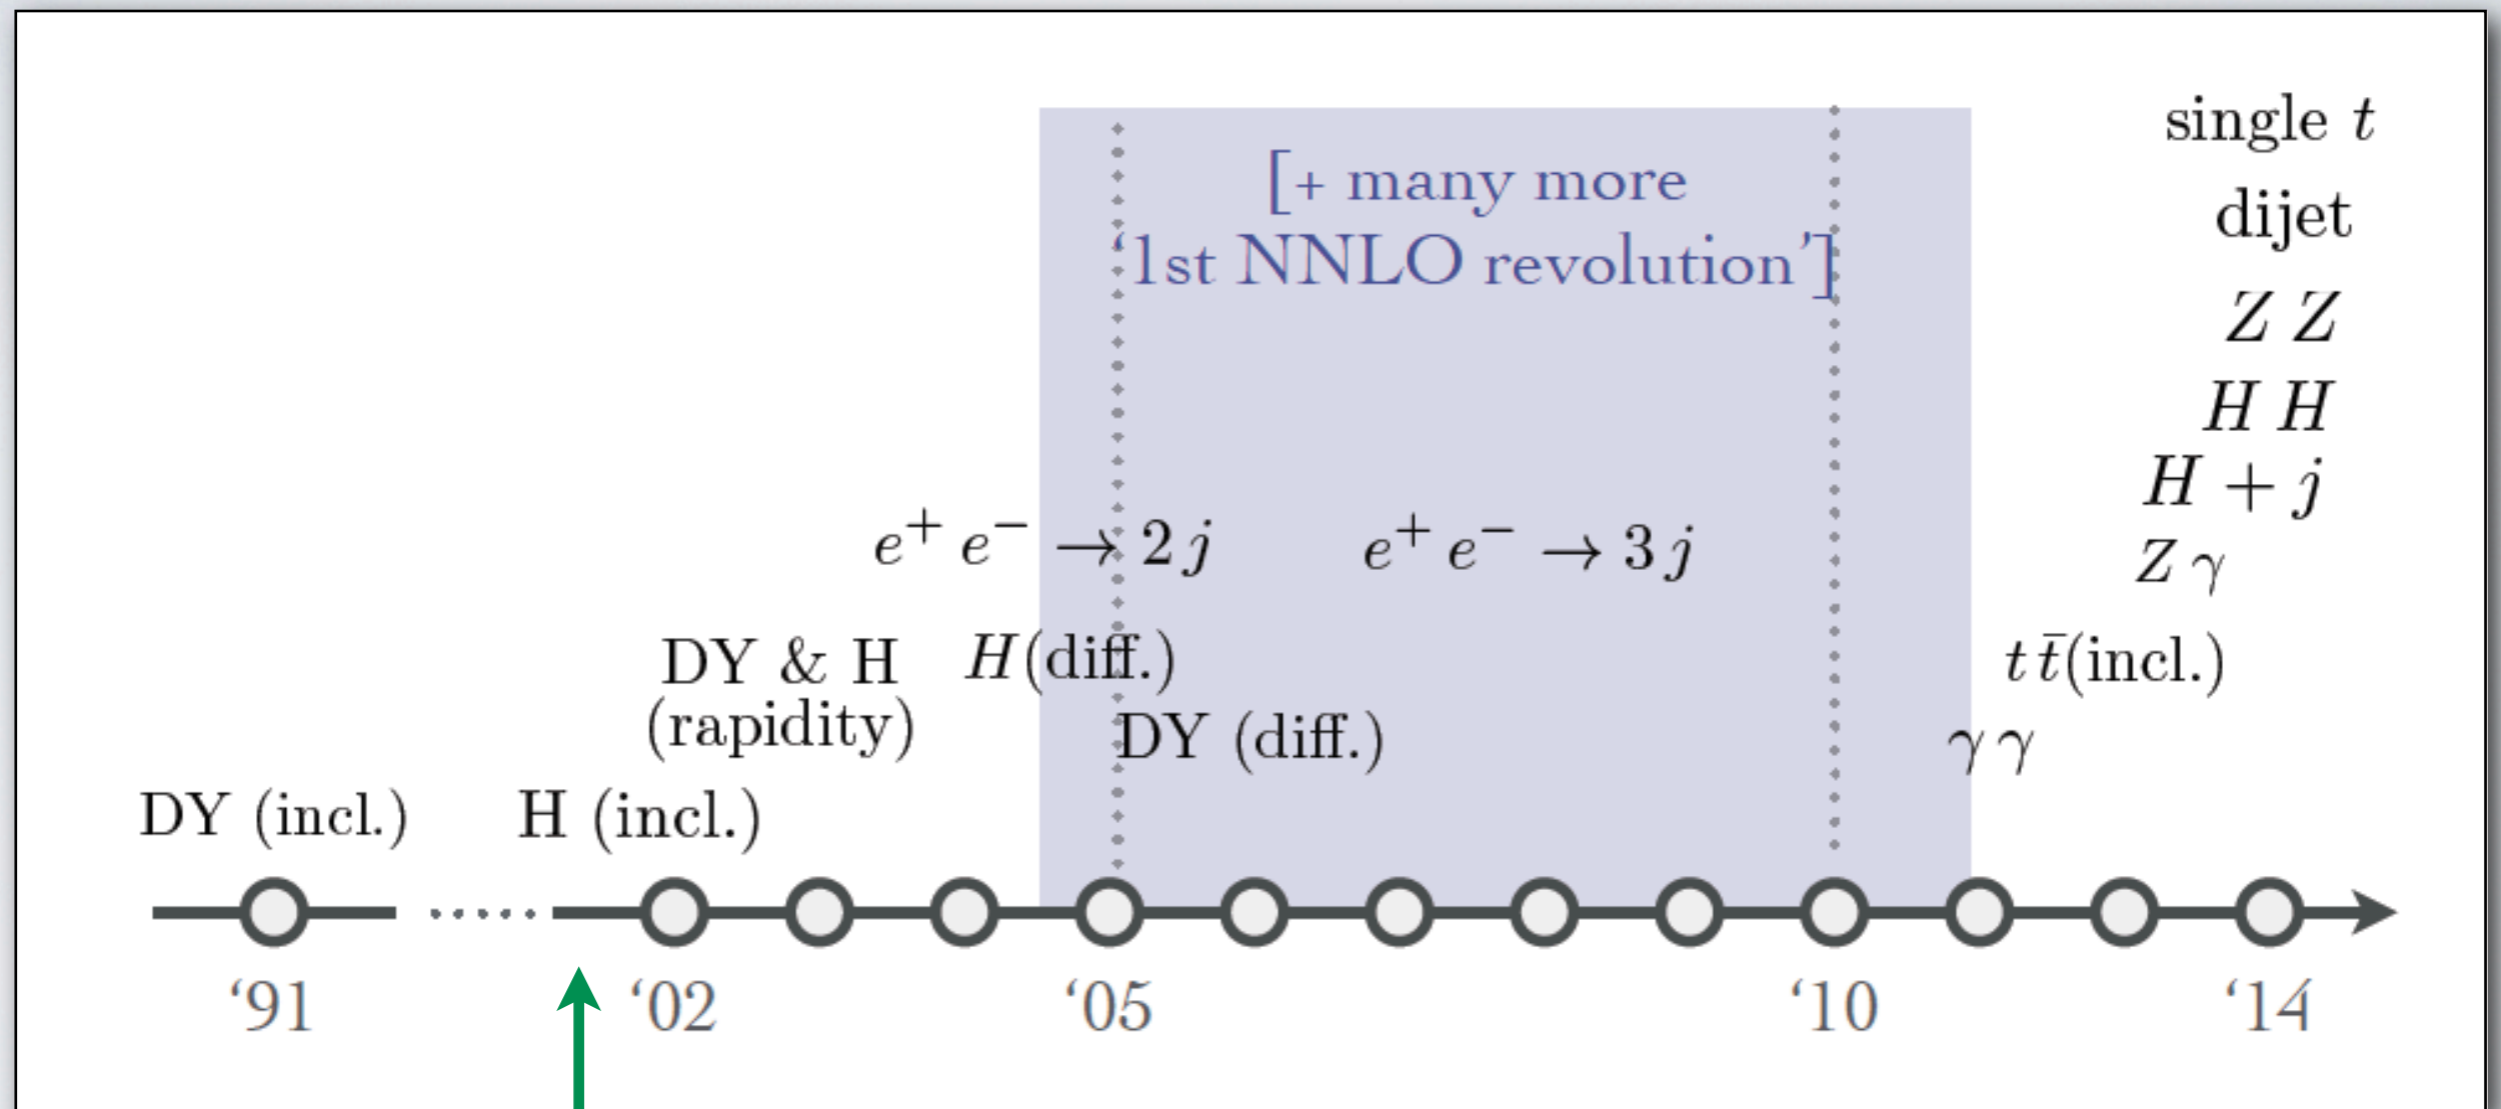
single $t$
dijet
$Z\,Z$
$H\,H$
$H+j$
$Z\,\gamma$

[+ many more
'1st NNLO revolution']

$e^+e^- \to 2\,j$

$e^+e^- \to 3\,j$

DY & H
(rapidity)

$H$(diff.)

DY (diff.)

$t\,\bar{t}$(incl.)

$\gamma\,\gamma$

DY (incl.)

H (incl.)

'91

'02

'05

'10

'14